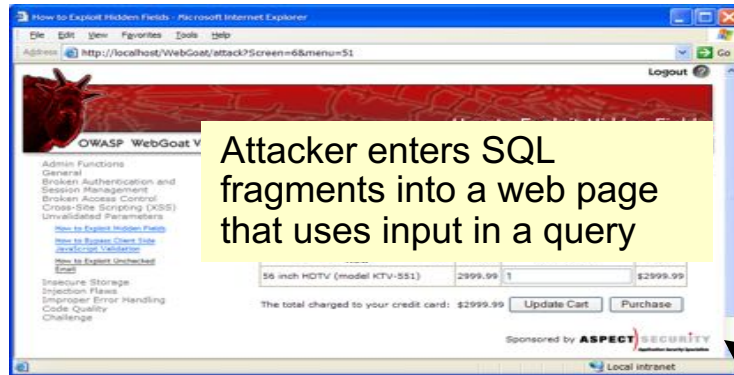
How to Exploit Hidden Fields - Microsoft Internet Explorer

File Edit View Favorites Tools Help

Address http://localhost/WebGoat/attack?Screen=6&menu=51

Go

Logout

OWASP WebGoat V

Admin Functions
General
Broken Authentication and Session Management
Broken Access Control
Cross-Site Scripting (XSS)
Unvalidated Parameters
How to Exploit Hidden Fields
How to Bypass Client Side JavaScript Validation
How to Exploit Unchecked Email
Insecure Storage
Injection Flaws
Improper Error Handling
Code Quality
Challenge

Attacker enters SQL fragments into a web page that uses input in a query

| 56 inch HDTV (model KTV-551) | 2999.99 | 1 | $2999.99 |
|---|---|---|---|

The total charged to your credit card: $2999.99 Update Cart Purchase

Sponsored by ASPECT SECURITY

Local intranet